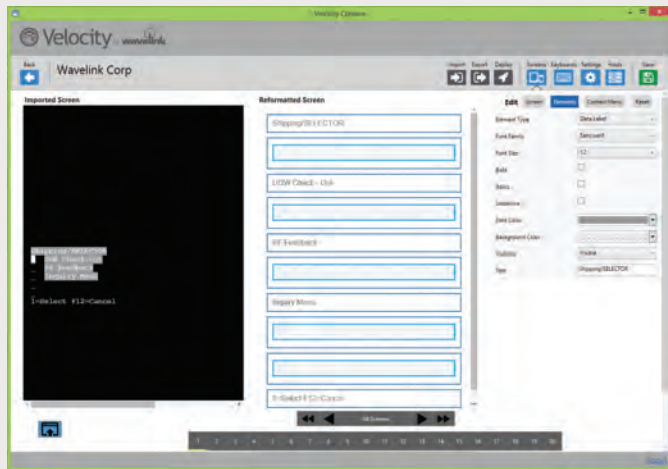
Velocity Console

Velocity by wavelink

Back

Wavelink Corp

Import Export Deploy Screens Keyboards Settings Tools Save

Imported Screen

Shipping/SELECTOR
_ DSW Check-in
_ FF Feedback
_ Inquiry MENU
_
1=Select F12=Cancel

Reformatted Screen

Shipping/SELECTOR

DSW Check - Out

FF Feedback

Inquiry Menu

1=Select F12=Cancel

All Screens

Edit Screen Elements Context Menu Reset

Element Type Data Label
Font Family Sans-serif
Font Size 12
Bold
Italics
Underline
Font Color
Background Color
Visibility Visible
Text Shipping/SELECTOR

1 2 3 4 5 6 7 8 9 10 11 12 13 14 15 16 17 18 19 20